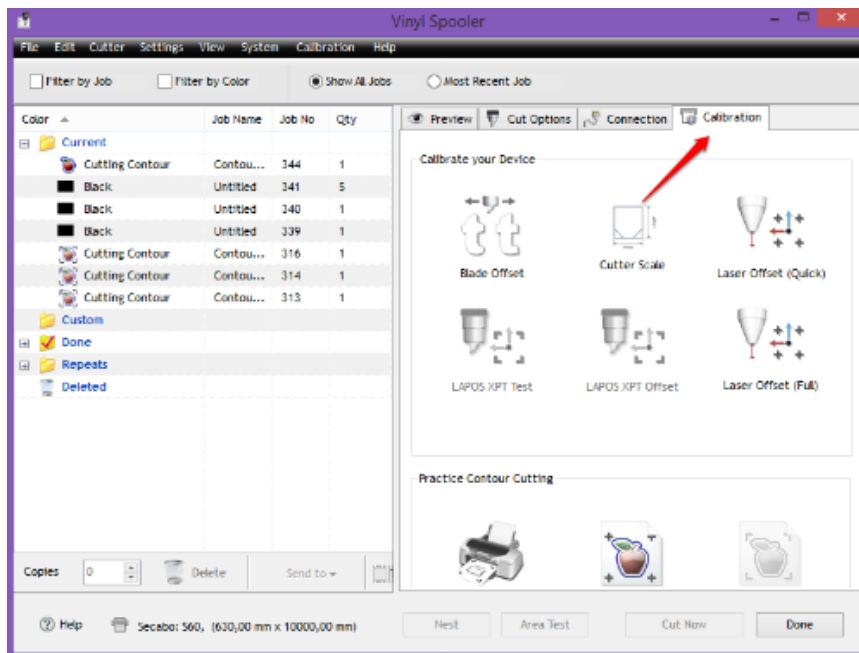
Vinyl Spooler

File Edit Cutter Settings View System Calibration Help

Filter by Job Filter by Color Show All Jobs Most Recent Job

| Color | Job Name | Job No | Qty |
|---|---|---|---|
| Current | | | |
| Cutting Contour | Contou... | 344 | 1 |
| Black | Untitled | 341 | 5 |
| Black | Untitled | 340 | 1 |
| Black | Untitled | 339 | 1 |
| Cutting Contour | Contou... | 316 | 1 |
| Cutting Contour | Contou... | 314 | 1 |
| Cutting Contour | Contou... | 313 | 1 |
| Custom | | | |
| Done | | | |
| Repeats | | | |
| Deleted | | | |

Preview Cut Options Connection Calibration

Calibrate your Device

Blade Offset Cutter Scale Laser Offset (Quick)

LAPOS XPT Test LAPOS XPT Offset Laser Offset (Full)

Practice Contour Cutting

Copies 0 Delete Send to

Help Secabo: S60, (630,00 mm x 10000,00 mm) Nest Area Test Cut Now Done